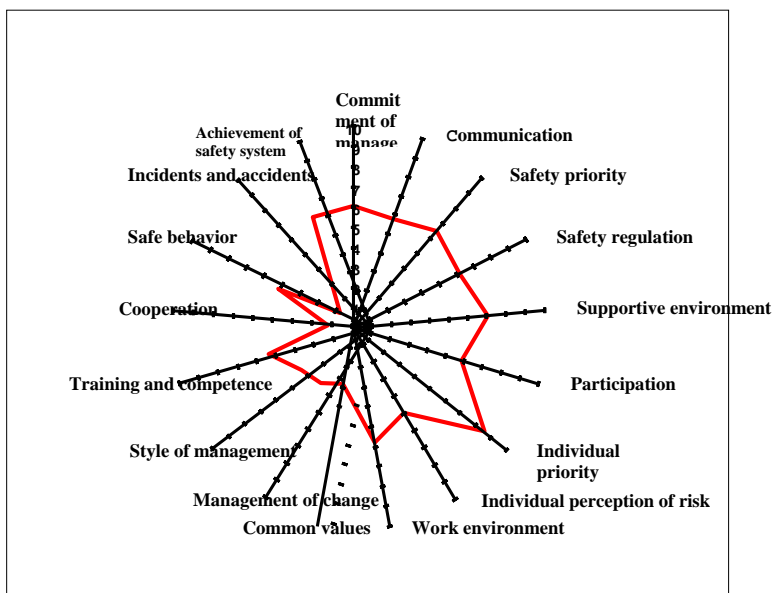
Commit ment of manage

10
9
8
7
6
5
4
3
2
1
0

Communication

Safety priority

Safety regulation

Supportive environment

Participation

Individual priority

Individual perception of risk

Work environment

Common values

Management of change

Style of management

Training and competence

Cooperation

Safe behavior

Incidents and accidents

Achievement of safety system